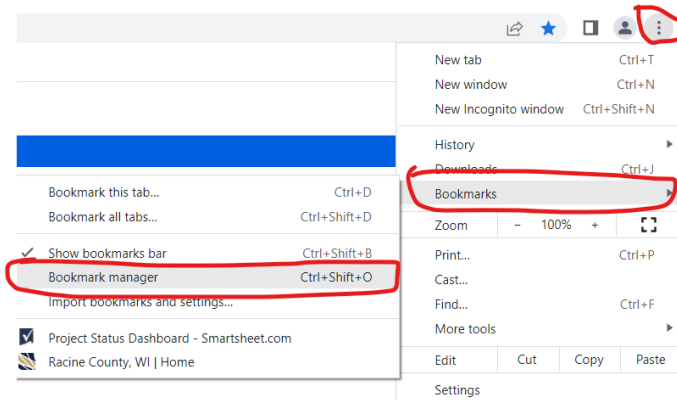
New tab Ctrl+T
New window Ctrl+N
New Incognito window Ctrl+Shift+N

History
Downloads Ctrl+J
Bookmarks

Zoom − 100% +

Print... Ctrl+P
Cast...
Find... Ctrl+F
More tools

Edit Cut Copy Paste

Settings

Bookmark this tab... Ctrl+D
Bookmark all tabs... Ctrl+Shift+D

Show bookmarks bar Ctrl+Shift+B
Bookmark manager Ctrl+Shift+O
Import bookmarks and settings...

Project Status Dashboard - Smartsheet.com
Racine County, WI | Home